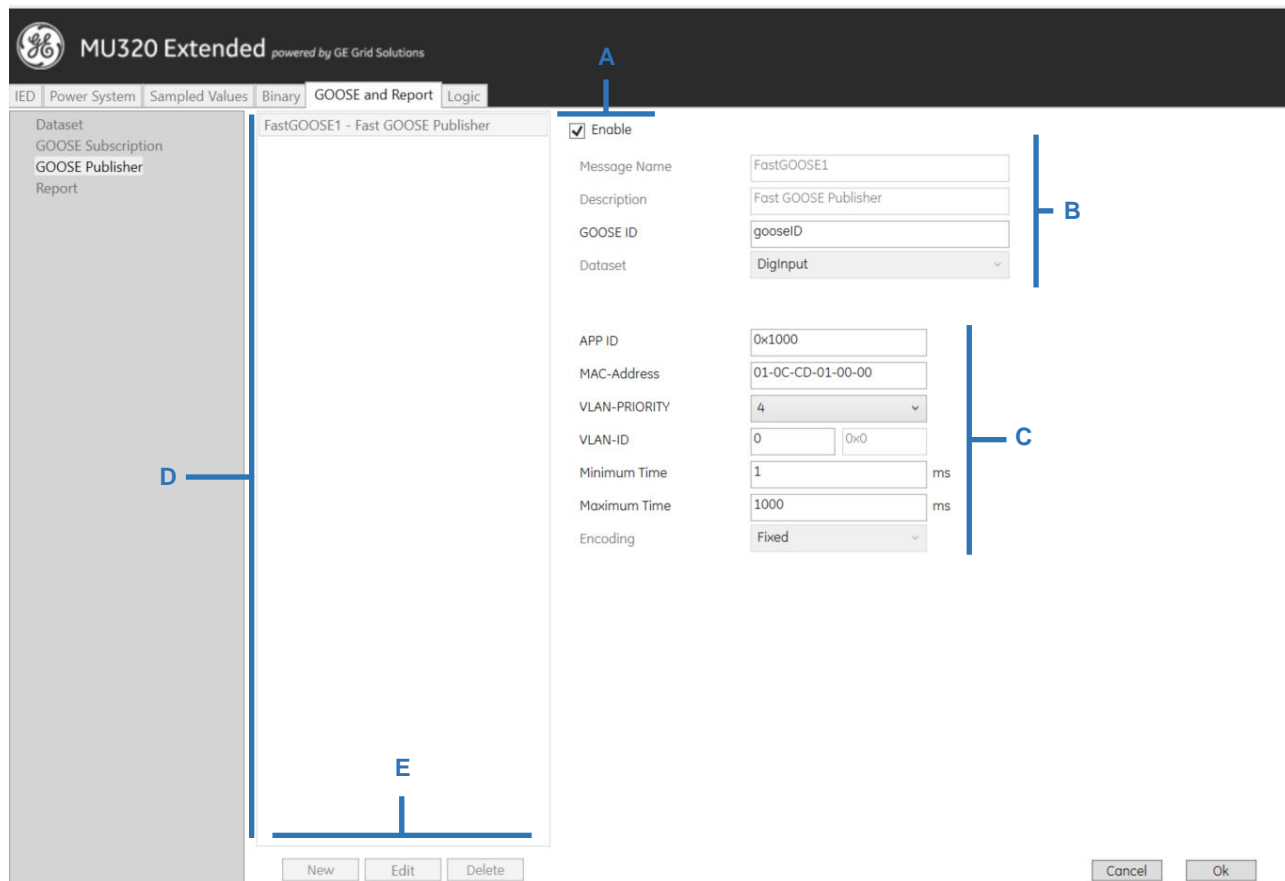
GE MU320 Extended powered by GE Grid Solutions

IED | Power System | Sampled Values | Binary | GOOSE and Report | Logic

Dataset
GOOSE Subscription
GOOSE Publisher
Report

FastGOOSE1 - Fast GOOSE Publisher

A

Enable

Message Name FastGOOSE1
Description Fast GOOSE Publisher
GOOSE ID gooseID
Dataset DigInput

B

APP ID 0x1000
MAC-Address 01-0C-CD-01-00-00
VLAN-PRIORITY 4
VLAN-ID 0 0x0
Minimum Time 1 ms
Maximum Time 1000 ms
Encoding Fixed

C

D

E

New Edit Delete

Cancel Ok